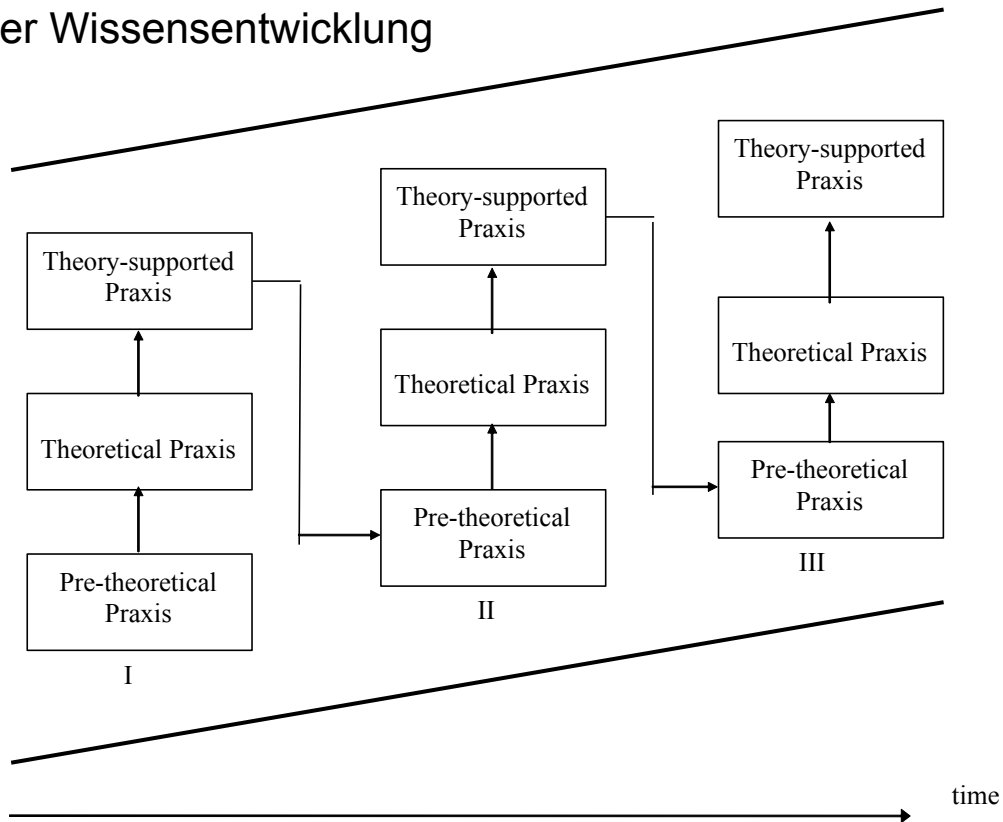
er Wissensentwicklung

Theory-supported Praxis

Theoretical Praxis

Pre-theoretical Praxis

I

Theory-supported Praxis

Theoretical Praxis

Pre-theoretical Praxis

II

Theory-supported Praxis

Theoretical Praxis

Pre-theoretical Praxis

III

time